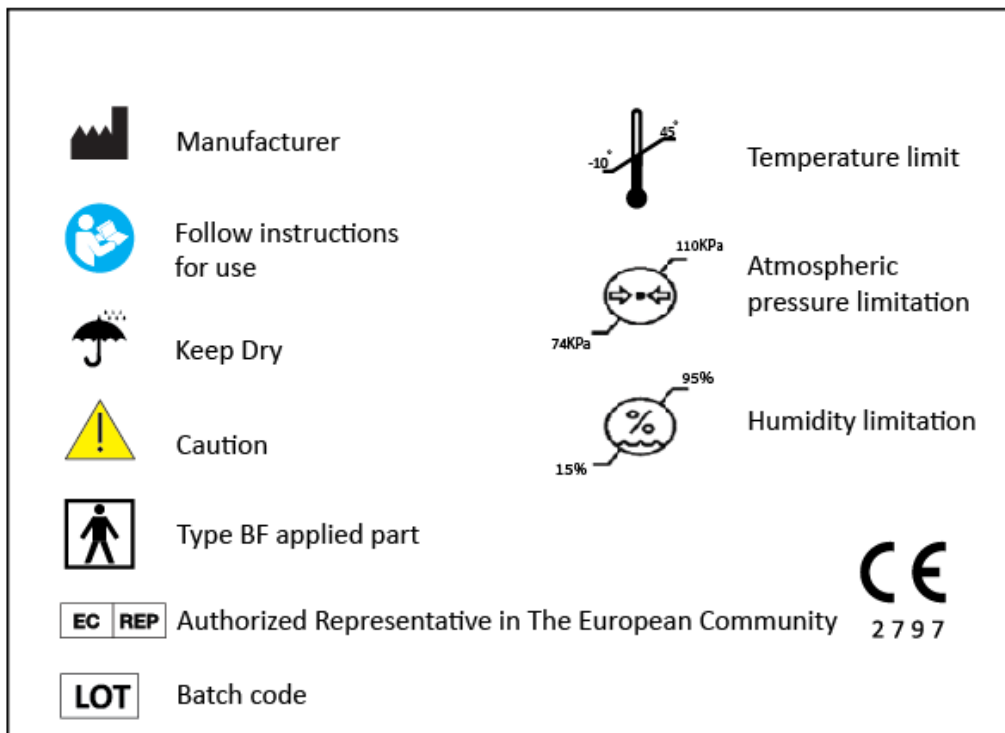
Manufacturer

Follow instructions for use

Keep Dry

Caution

Type BF applied part

EC REP Authorized Representative in The European Community

LOT Batch code

-10° 45°

Temperature limit

110KPa

74KPa

Atmospheric pressure limitation

95%

%

15%

Humidity limitation

CE
2797